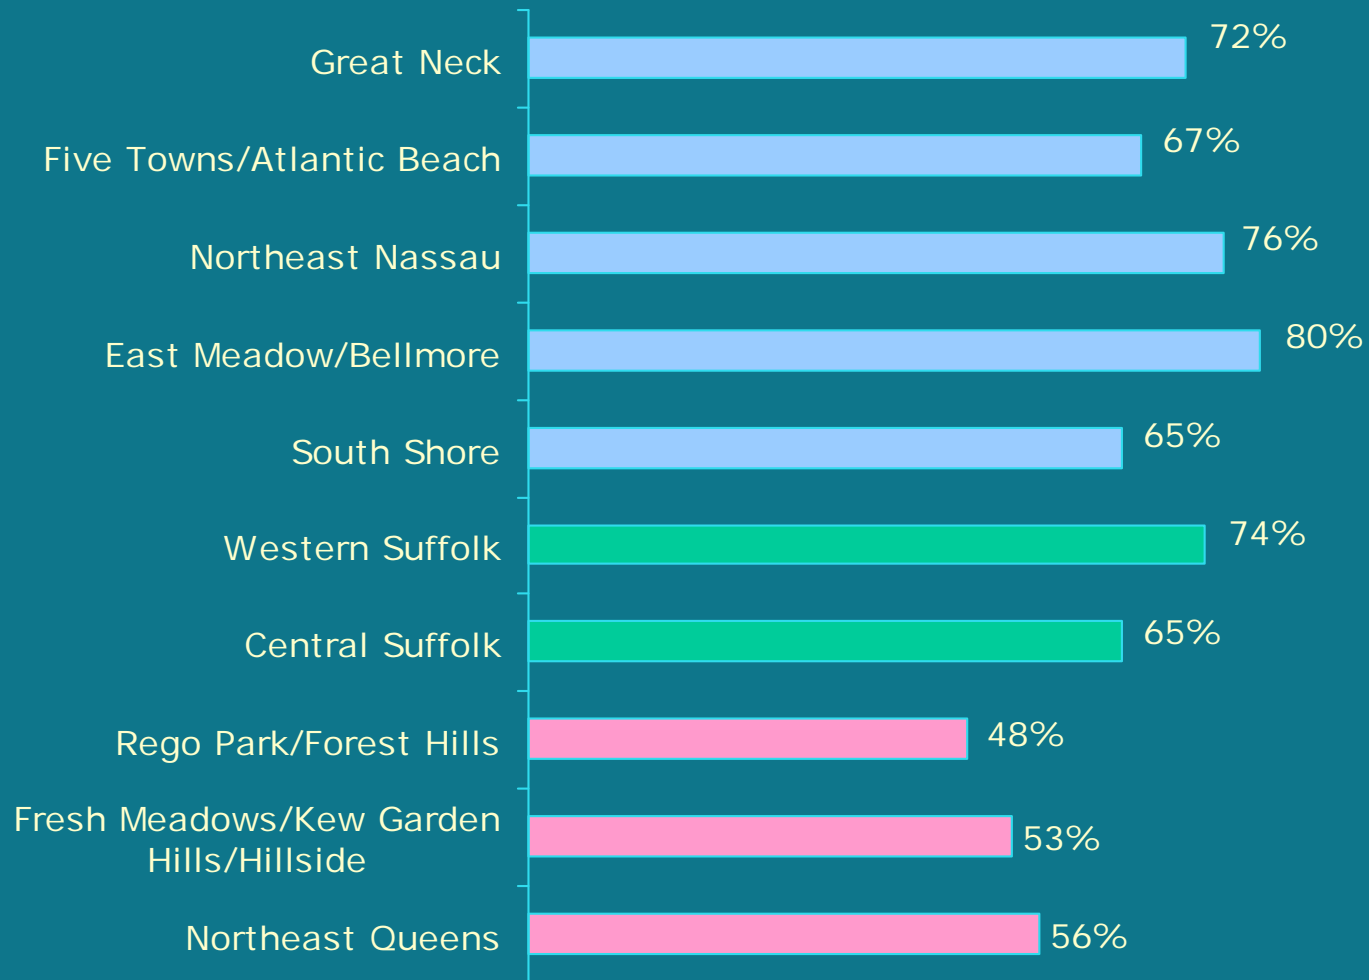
Great Neck 72%
Five Towns/Atlantic Beach 67%
Northeast Nassau 76%
East Meadow/Bellmore 80%
South Shore 65%
Western Suffolk 74%
Central Suffolk 65%
Rego Park/Forest Hills 48%
Fresh Meadows/Kew Garden Hills/Hillside 53%
Northeast Queens 56%